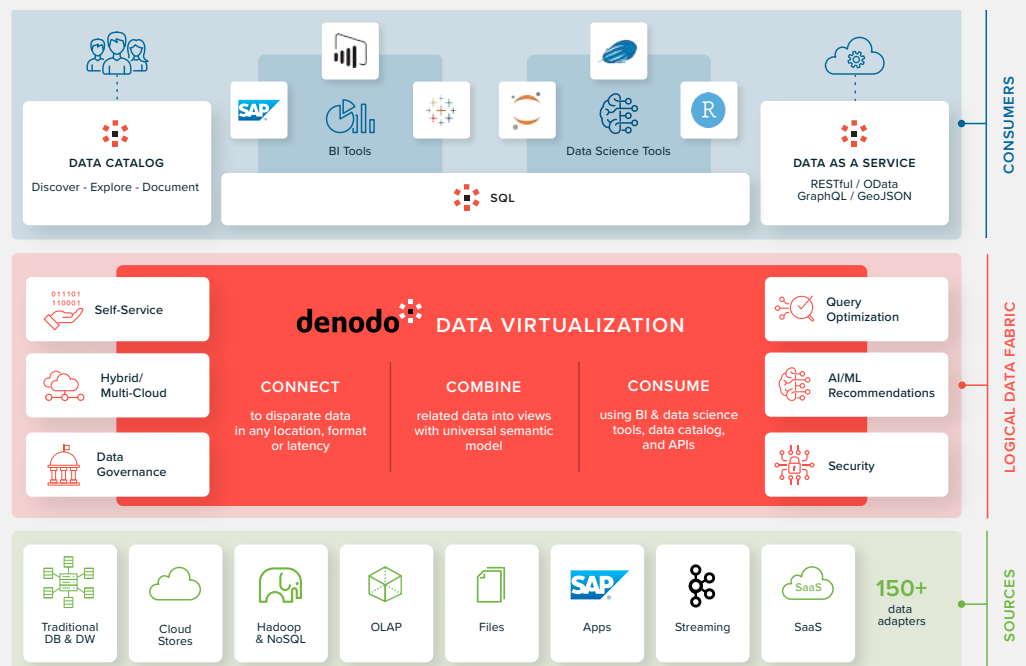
CONSUMERS

DATA CATALOG
Discover - Explore - Document

SAP

BI Tools

Data Science Tools

R

DATA AS A SERVICE
RESTful / OData
GraphQL / GeoJSON

SQL

LOGICAL DATA FABRIC

011101
110001

Self-Service

Hybrid/
Multi-Cloud

Data
Governance

denodo DATA VIRTUALIZATION

CONNECT
to disparate data in any location, format or latency

COMBINE
related data into views with universal semantic model

CONSUME
using BI & data science tools, data catalog, and APIs

Query
Optimization

AI/ML
Recommendations

Security

SOURCES

Traditional
DB & DW

Cloud
Stores

Hadoop
& NoSQL

OLAP

Files

SAP

Apps

Streaming

SaaS

SaaS

150+
data
adapters